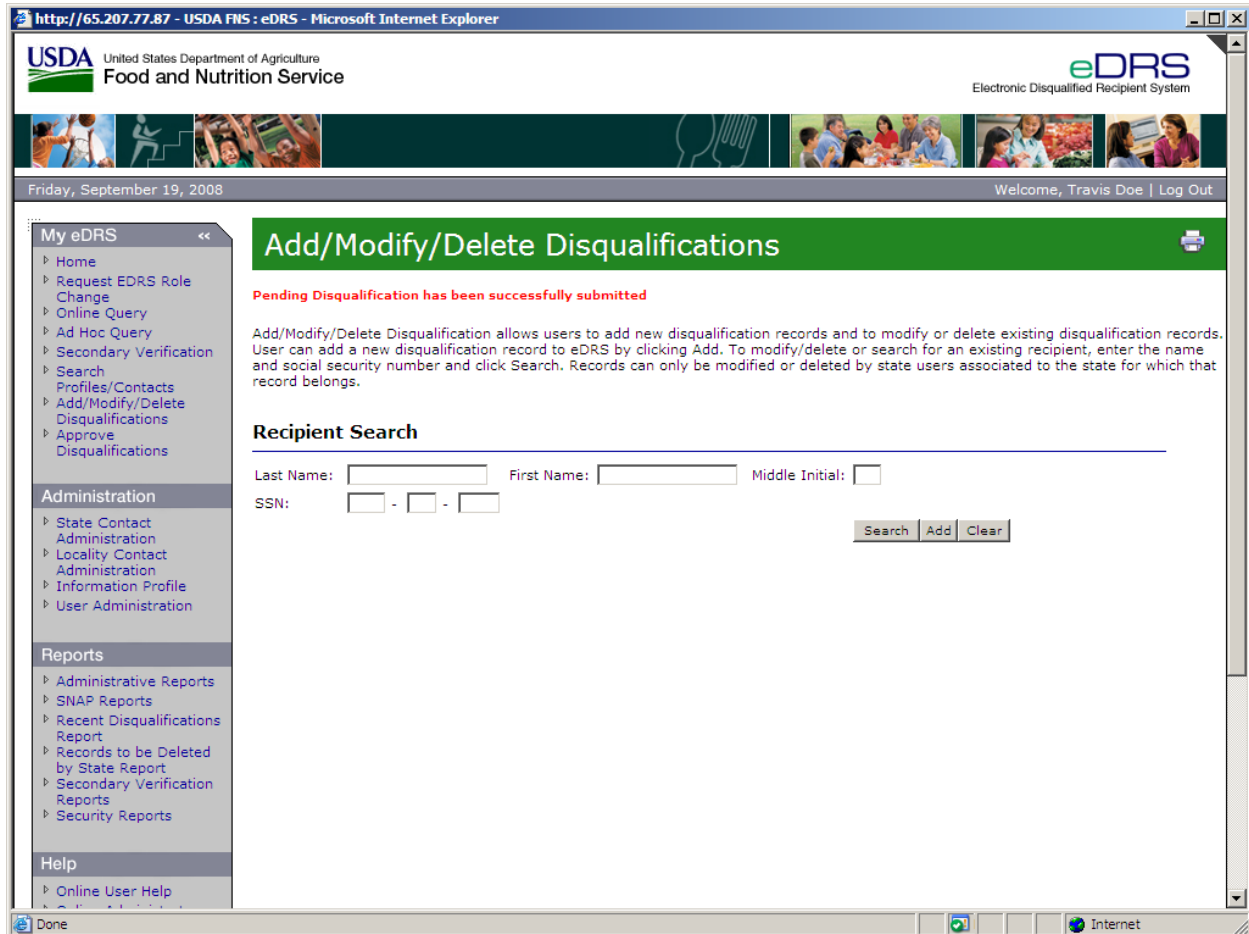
http://65.207.77.87 - USDA FNS : eDRS - Microsoft Internet Explorer

USDA United States Department of Agriculture
Food and Nutrition Service

eDRS
Electronic Disqualified Recipient System

Friday, September 19, 2008

Welcome, Travis Doe | Log Out

My eDRS «
Home
Request EDRS Role Change
Online Query
Ad Hoc Query
Secondary Verification
Search Profiles/Contacts
Add/Modify/Delete Disqualifications
Approve Disqualifications

Administration
State Contact Administration
Locality Contact Administration
Information Profile
User Administration

Reports
Administrative Reports
SNAP Reports
Recent Disqualifications Report
Records to be Deleted by State Report
Secondary Verification Reports
Security Reports

Help
Online User Help
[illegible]

Add/Modify/Delete Disqualifications

Pending Disqualification has been successfully submitted

Add/Modify/Delete Disqualification allows users to add new disqualification records and to modify or delete existing disqualification records. User can add a new disqualification record to eDRS by clicking Add. To modify/delete or search for an existing recipient, enter the name and social security number and click Search. Records can only be modified or deleted by state users associated to the state for which that record belongs.

Recipient Search

Last Name: First Name: Middle Initial:
SSN: - -

Search Add Clear

Done
Internet